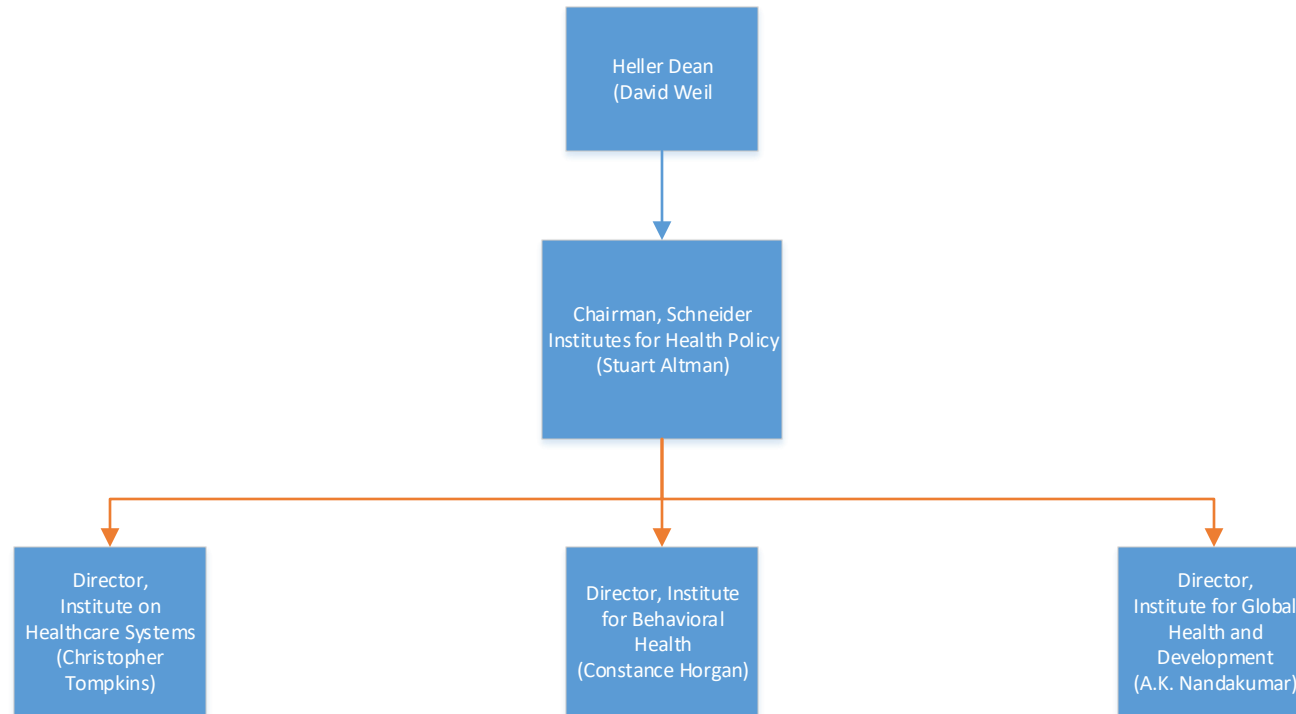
Heller Dean
(David Weil

Chairman, Schneider Institutes for Health Policy
(Stuart Altman)

Director,
Institute on Healthcare Systems
(Christopher Tompkins)

Director, Institute for Behavioral Health
(Constance Horgan)

Director,
Institute for Global Health and Development
(A.K. Nandakumar)